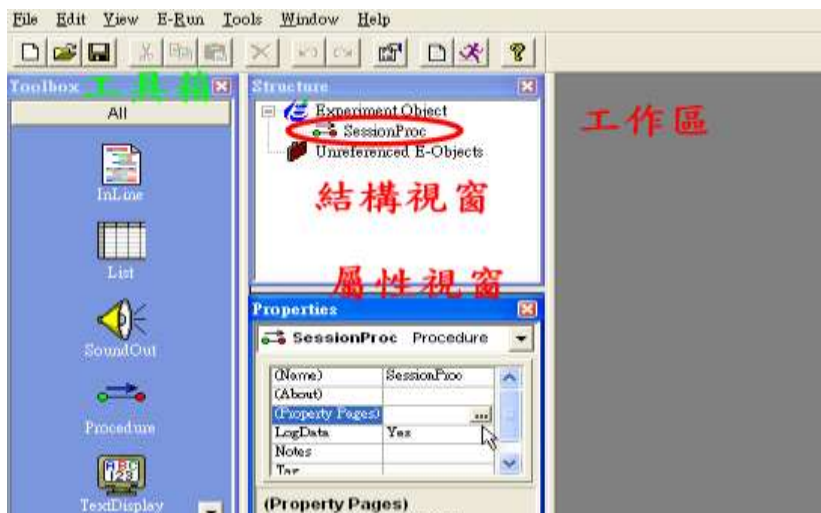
File Edit View E-Run Tools Window Help

Toolbox 工具箱

All

InLine

List

SoundOut

Procedure

TextDisplay

Structure

Experiment Object

SessionProc

Unreferenced E-Objects

結構視窗

工作區

屬性視窗

Properties

SessionProc Procedure

| (Name) | SessionProc |
|---|---|
| (About) | |
| (Property Pages) | ... |
| LogData | Yes |
| Notes | |
| Tag | |

(Property Pages)